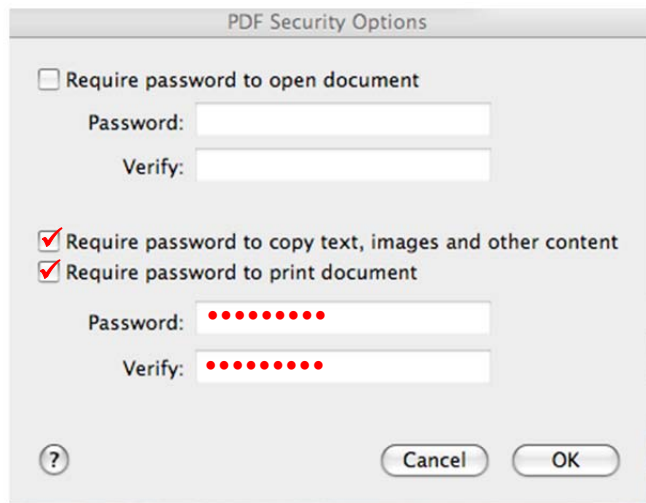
PDF Security Options

Require password to open document

Password:

Verify:

Require password to copy text, images and other content

Require password to print document

Password: •••••••••

Verify: •••••••••

?

Cancel

OK